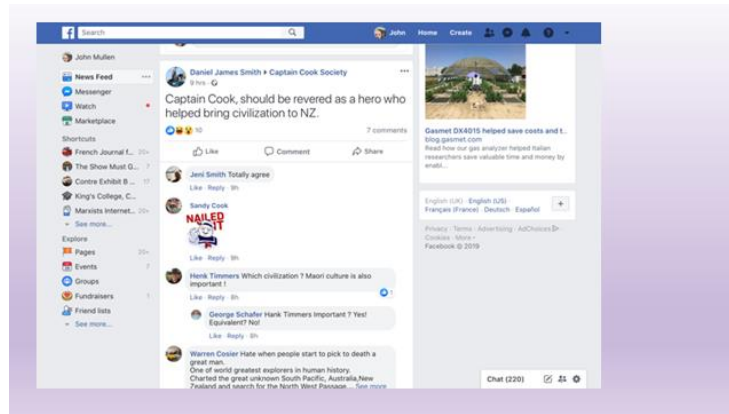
Search

John Home Create

John Mullen
News Feed
Messenger
Watch
Marketplace
Shortcuts
French Journal f... 20+
The Show Must G...
Centre Exhibit B... 17
King's College, C...
Marxists Internet... 20+
See more...
Explore
Pages 20+
Events 7
Groups
Fundraisers 1
Friend lists
See more...

Daniel James Smith ▸ Captain Cook Society
9 hrs

Captain Cook, should be revered as a hero who helped bring civilization to NZ.

10
7 comments

Like Comment Share

Jeni Smith Totally agree
Like · Reply · 9h

Sandy Cook
NAILED IT
Like · Reply · 9h

Henk Timmers Which civilization ? Maori culture is also important !
Like · Reply · 8h
1

George Schafer Hank Timmers Important ? Yes! Equivalent? No!
Like · Reply · 8h

Warren Cosier Hate when people start to pick to death a great man.
One of world greatest explorers in human history.
Charted the great unknown South Pacific, Australia,New Zealand and search for the North West Passage... See more

Gasmet DX4015 helped save costs and t...
blog.gasmet.com
Read how our gas analyzer helped Italian researchers save valuable time and money by enabl...

English (UK) · English (US)
Français (France) · Deutsch · Español
+

Privacy · Terms · Advertising · AdChoices · Cookies · More
Facebook © 2019

Chat (220)